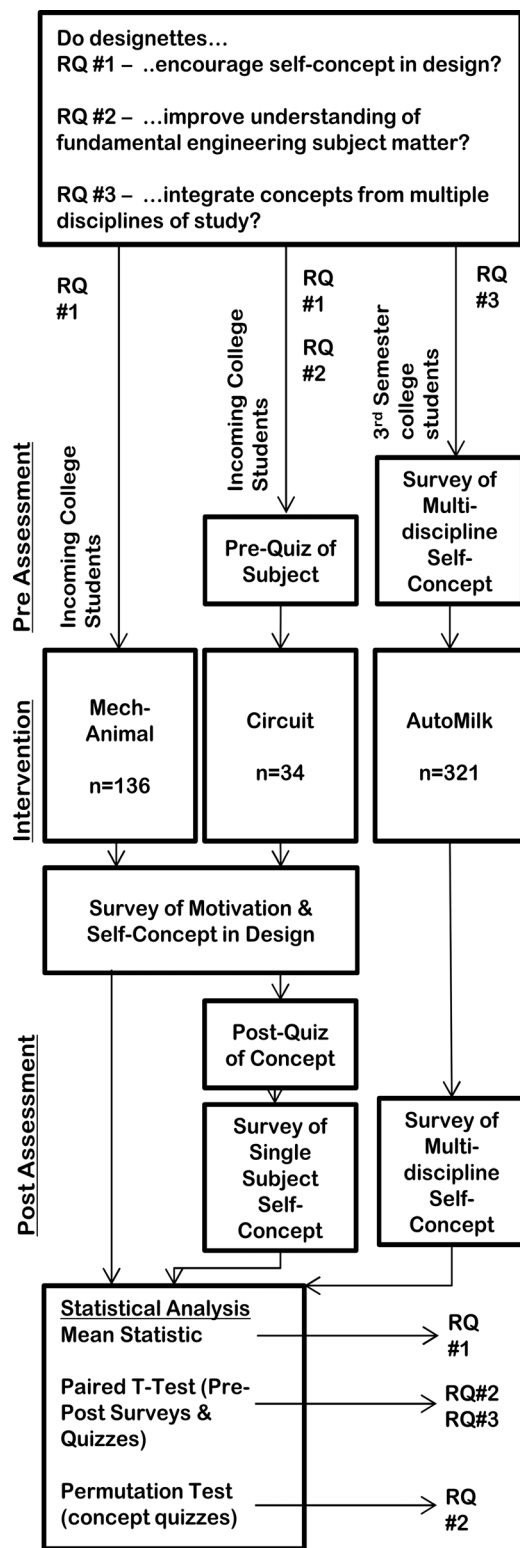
Do designettes…
RQ #1 – ..encourage self-concept in design?

RQ #2 – …improve understanding of fundamental engineering subject matter?

RQ #3 – …integrate concepts from multiple disciplines of study?

RQ #1

RQ #1

RQ #2

RQ #3

Pre Assessment

Incoming College Students

Incoming College Students

3rd Semester college students

Pre-Quiz of Subject

Survey of Multi-discipline Self-Concept

Intervention

Mech-Animal

n=136

Circuit

n=34

AutoMilk

n=321

Survey of Motivation & Self-Concept in Design

Post Assessment

Post-Quiz of Concept

Survey of Single Subject Self-Concept

Survey of Multi-discipline Self-Concept

Statistical Analysis
Mean Statistic

RQ #1

Paired T-Test (Pre-Post Surveys & Quizzes)

RQ#2
RQ#3

Permutation Test (concept quizzes)

RQ #2